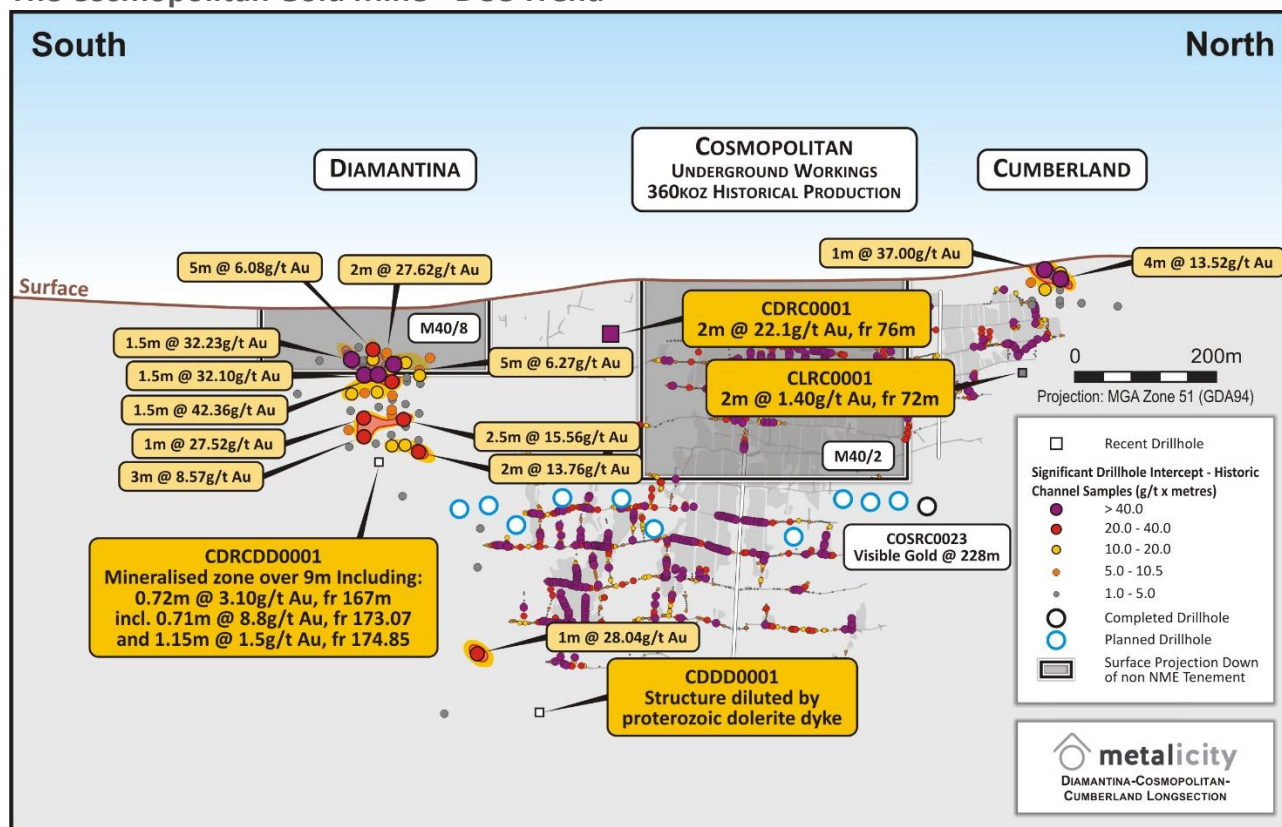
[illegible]

South

North

DIAMANTINA

COSMOPOLITAN
UNDERGROUND WORKINGS
360KOZ HISTORICAL PRODUCTION

CUMBERLAND

1m @ 37.00g/t Au

4m @ 13.52g/t Au

5m @ 6.08g/t Au

2m @ 27.62g/t Au

Surface

CDRC0001
2m @ 22.1g/t Au, fr 76m

M40/8

1.5m @ 32.23g/t Au

1.5m @ 32.10g/t Au

5m @ 6.27g/t Au

CLRC0001
2m @ 1.40g/t Au, fr 72m

0 200m

Projection: MGA Zone 51 (GDA94)

1.5m @ 42.36g/t Au

1m @ 27.52g/t Au

2.5m @ 15.56g/t Au

3m @ 8.57g/t Au

2m @ 13.76g/t Au

M40/2

Recent Drillhole

Significant Drillhole Intercept - Historic Channel Samples (g/t x metres)

> 40.0

20.0 - 40.0

10.0 - 20.0

5.0 - 10.5

1.0 - 5.0

Completed Drillhole

Planned Drillhole

Surface Projection Down of non NME Tenement

COSRC0023
Visible Gold @ 228m

CDRCDD0001
Mineralised zone over 9m Including:
0.72m @ 3.10g/t Au, fr 167m
incl. 0.71m @ 8.8g/t Au, fr 173.07
and 1.15m @ 1.5g/t Au, fr 174.85

1m @ 28.04g/t Au

CDDD0001
Structure diluted by proterozoic dolerite dyke

metalicity
DIAMANTINA-COSMOPOLITAN-CUMBERLAND LONGSECTION